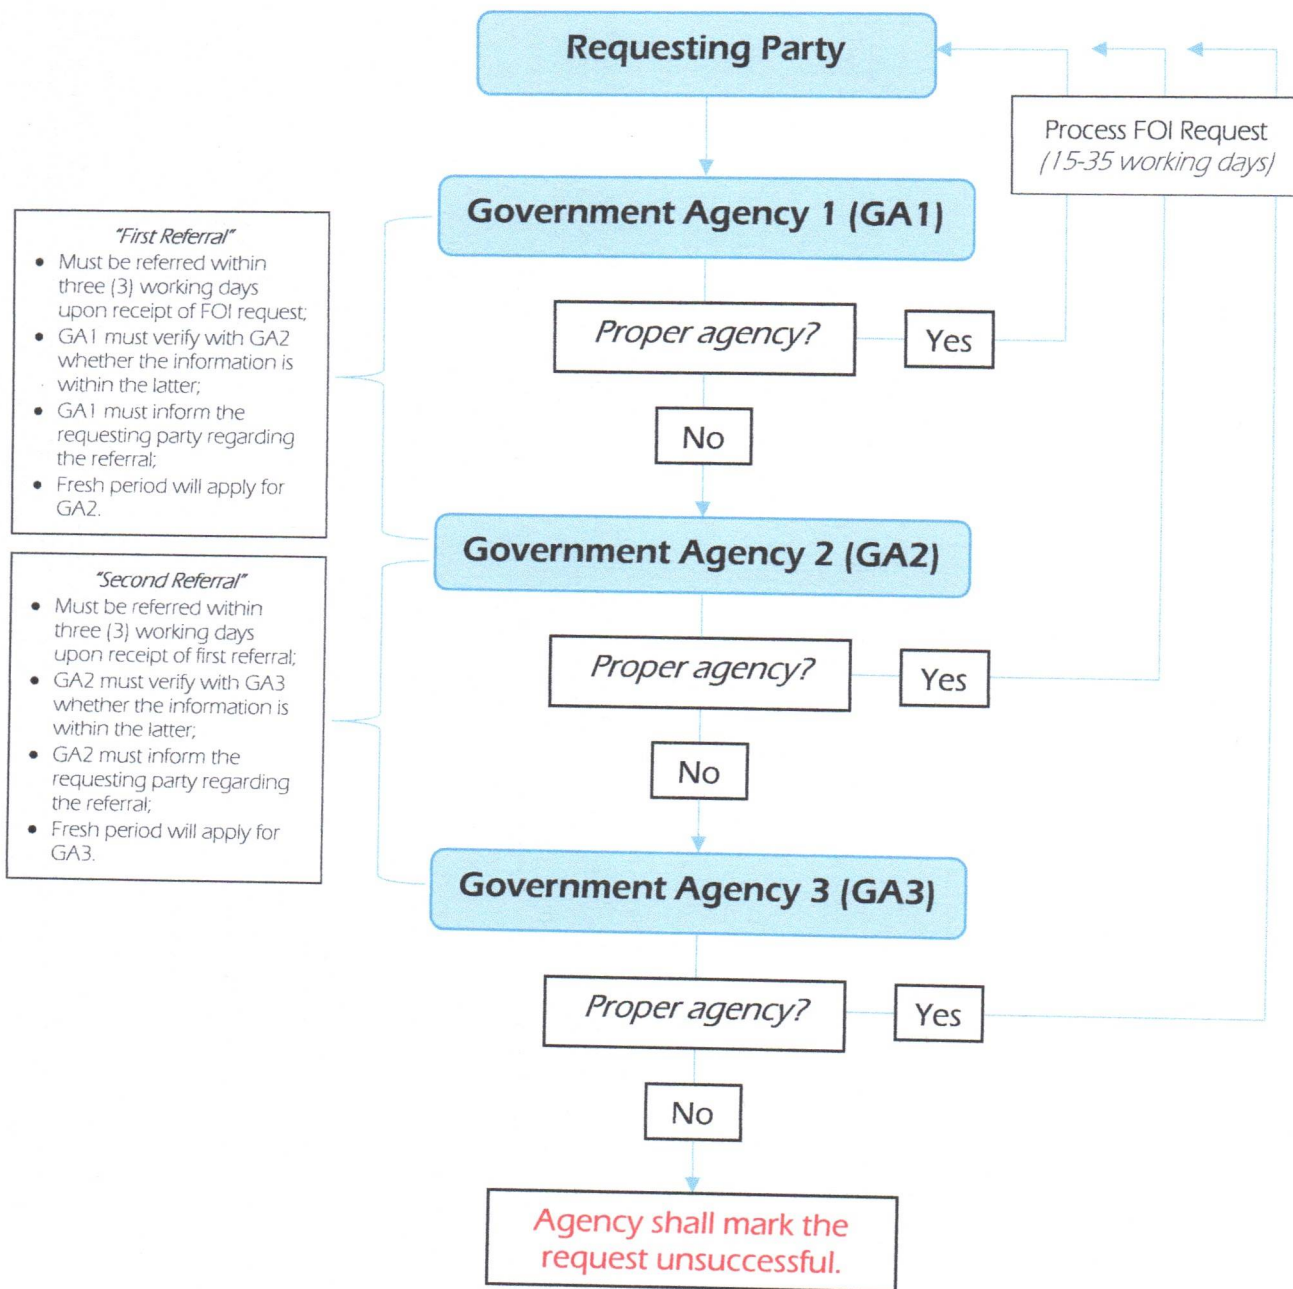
Requesting Party

Process FOI Request
(15-35 working days)

"First Referral"
- Must be referred within three (3) working days upon receipt of FOI request;
- GA1 must verify with GA2 whether the information is within the latter;
- GA1 must inform the requesting party regarding the referral;
- Fresh period will apply for GA2.

Government Agency 1 (GA1)

Proper agency?

Yes

No

"Second Referral"
- Must be referred within three (3) working days upon receipt of first referral;
- GA2 must verify with GA3 whether the information is within the latter;
- GA2 must inform the requesting party regarding the referral;
- Fresh period will apply for GA3.

Government Agency 2 (GA2)

Proper agency?

Yes

No

Government Agency 3 (GA3)

Proper agency?

Yes

No

Agency shall mark the request unsuccessful.